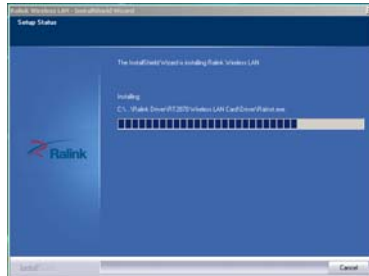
Ralink Wireless LAN - InstallShield Wizard

Setup Status

The InstallShield Wizard is installing Ralink Wireless LAN

Installing

C:\...\Ralink Driver\RT2870 Wireless LAN Card\Driver\Wahst.exe

Ralink

InstallShield

Cancel